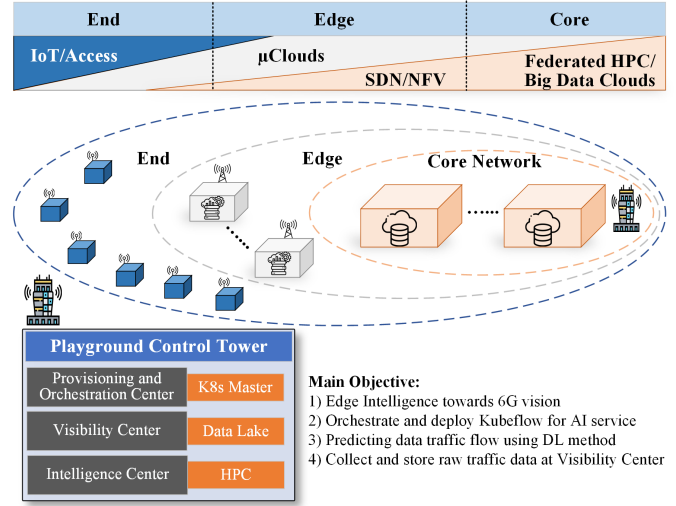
| End | Edge | Core |
|---|---|---|

IoT/Access

µClouds

SDN/NFV

Federated HPC/ Big Data Clouds

End

Edge

Core Network

......

Playground Control Tower

Provisioning and Orchestration Center

K8s Master

Visibility Center

Data Lake

Intelligence Center

HPC

Main Objective:

1) Edge Intelligence towards 6G vision

2) Orchestrate and deploy Kubeflow for AI service

3) Predicting data traffic flow using DL method

4) Collect and store raw traffic data at Visibility Center